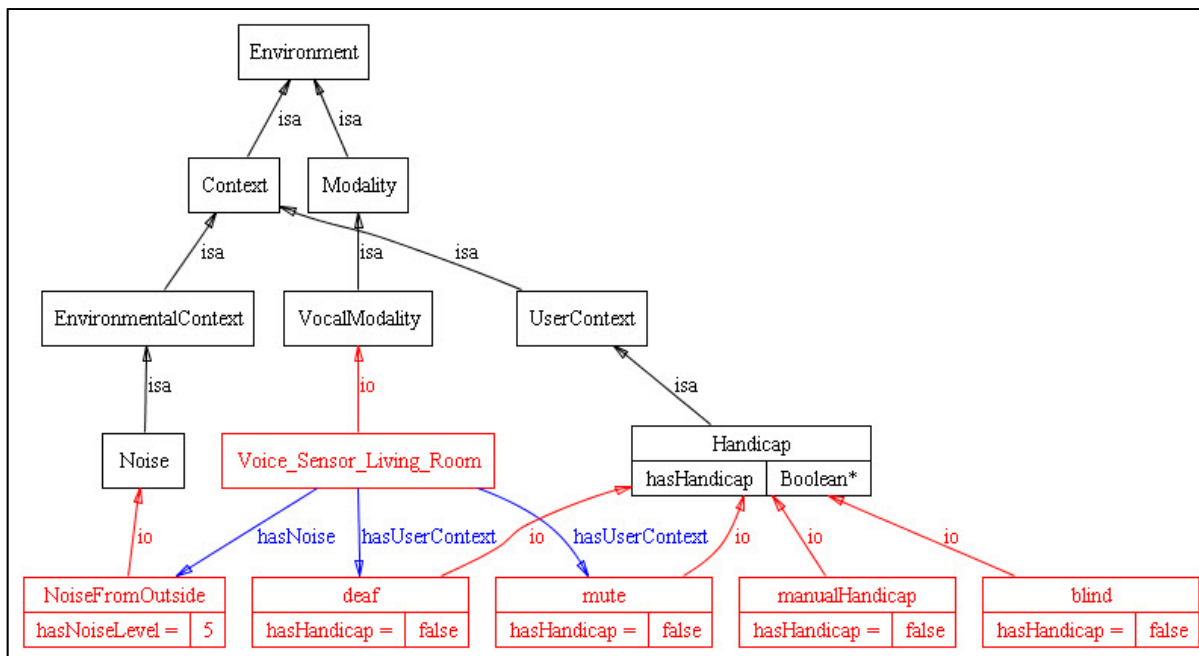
Environment

isa

isa

Context

Modality

isa

isa

isa

EnvironmentalContext

VocalModality

UserContext

isa

io

isa

Noise

Voice_Sensor_Living_Room

| Handicap | |
|---|---|
| hasHandicap | Boolean* |

io

hasNoise

hasUserContext

io

hasUserContext

io

io

io

| NoiseFromOutside | |
|---|---|
| hasNoiseLevel = | 5 |

| deaf | |
|---|---|
| hasHandicap = | false |

| mute | |
|---|---|
| hasHandicap = | false |

| manualHandicap | |
|---|---|
| hasHandicap = | false |

| blind | |
|---|---|
| hasHandicap = | false |